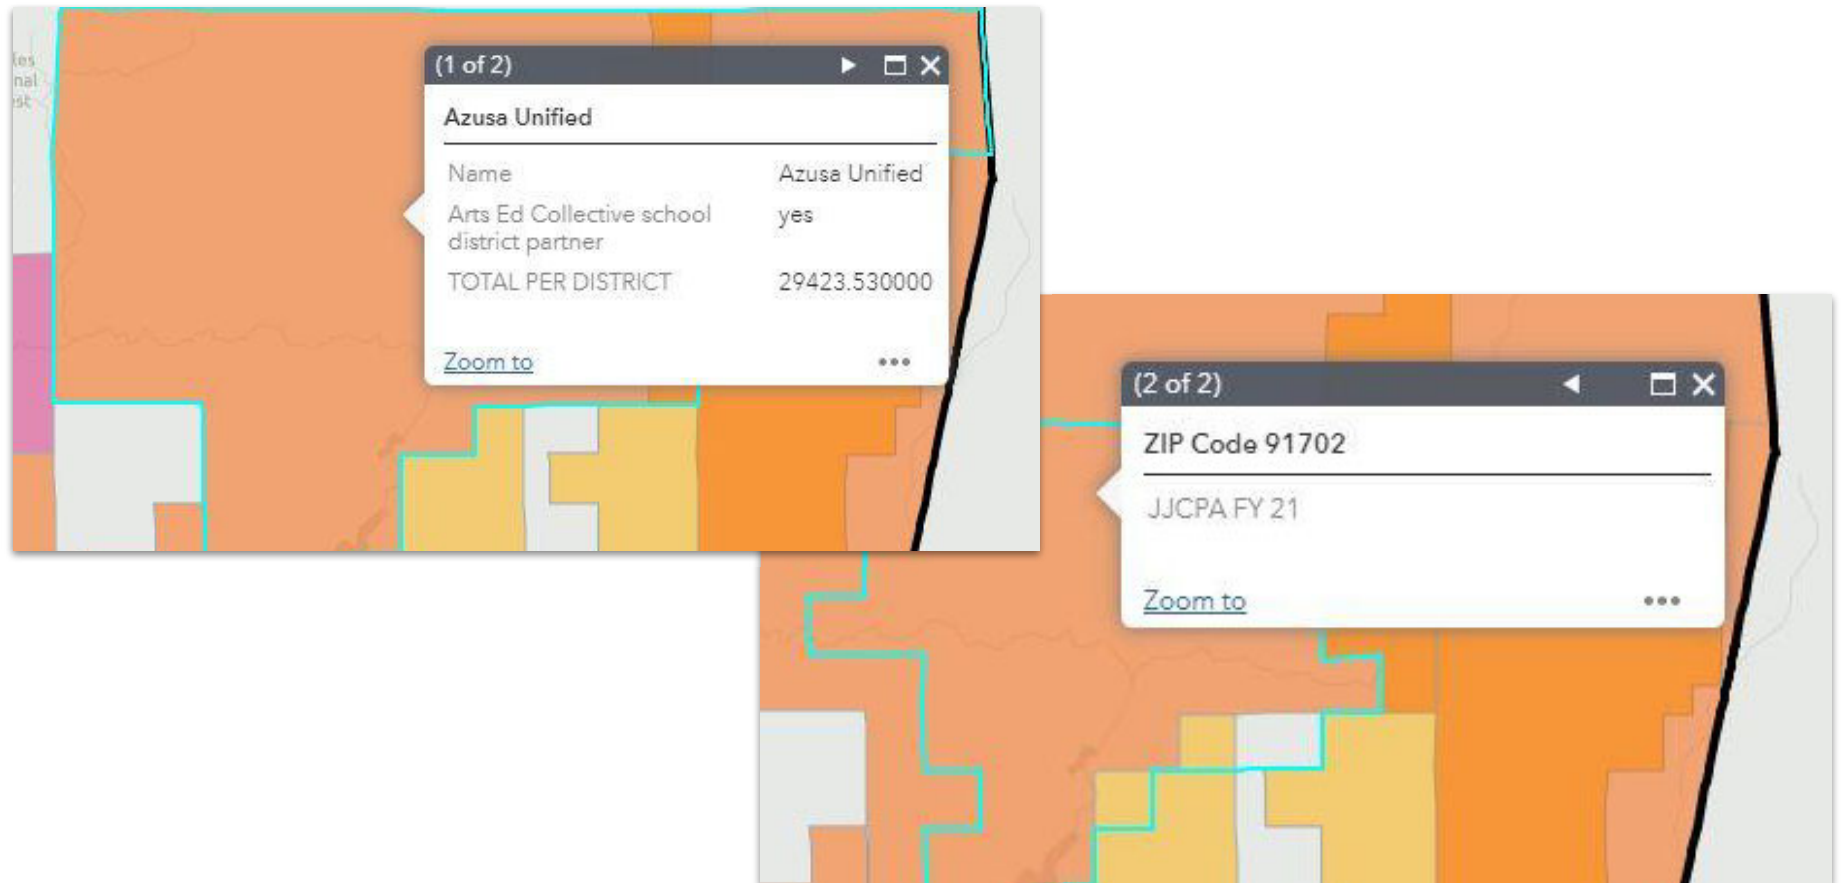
tes
nal
st

(1 of 2)

Azusa Unified

| Name | Azusa Unified |
|---|---|
| Arts Ed Collective school district partner | yes |
| TOTAL PER DISTRICT | 29423.530000 |

Zoom to •••

(2 of 2)

ZIP Code 91702

JJCPA FY 21

Zoom to •••